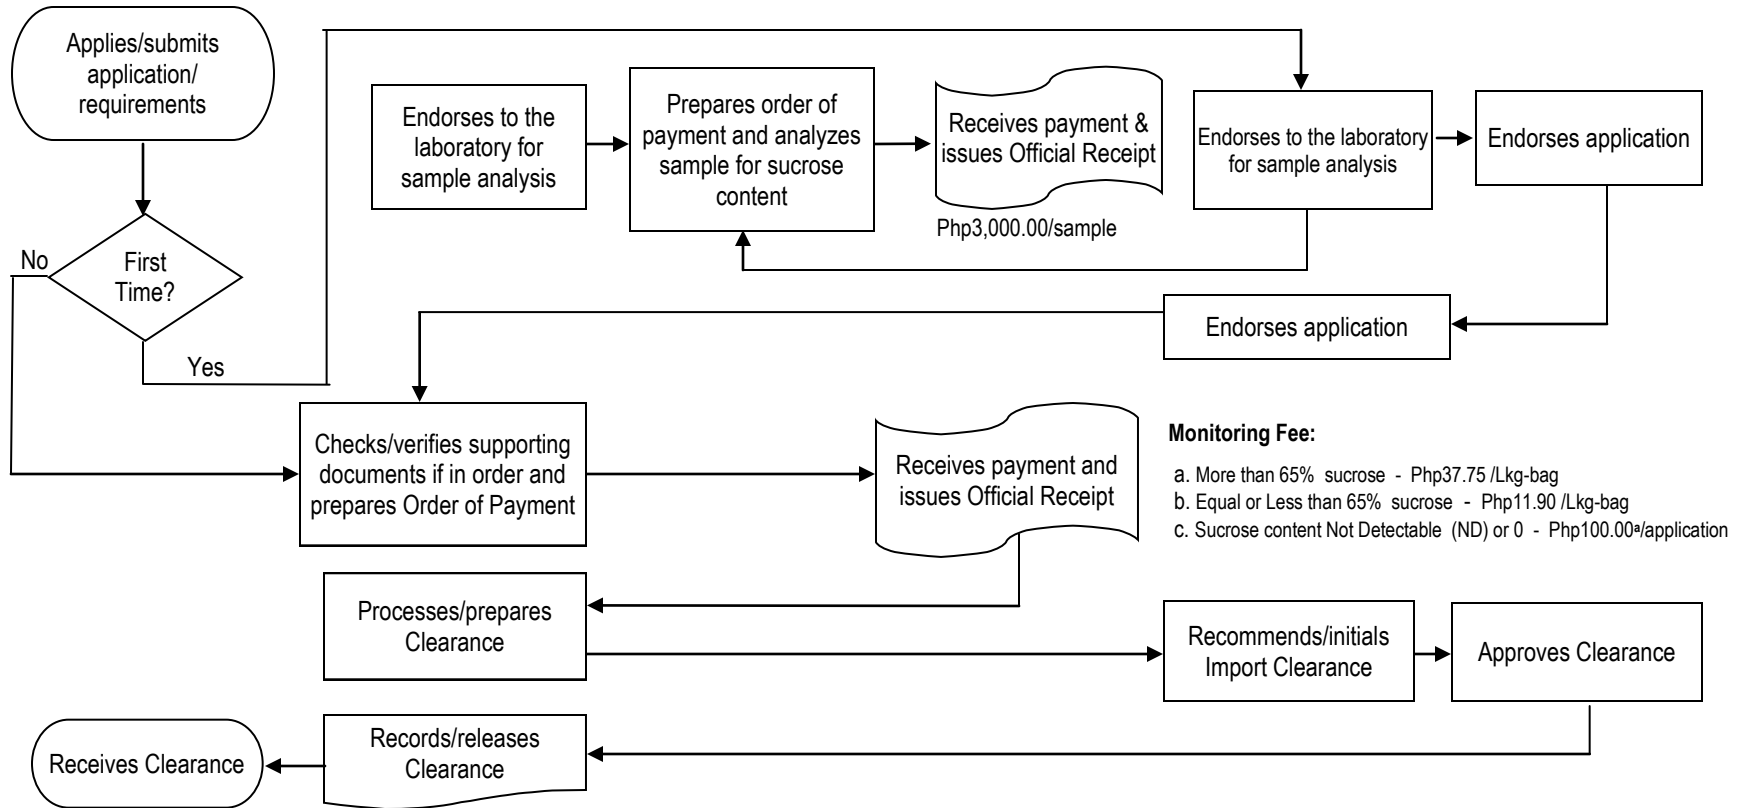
Applies/submits application/ requirements

First Time?

No

Yes

Endorses to the laboratory for sample analysis

Prepares order of payment and analyzes sample for sucrose content

Receives payment & issues Official Receipt

Php3,000.00/sample

Endorses to the laboratory for sample analysis

Endorses application

Endorses application

Checks/verifies supporting documents if in order and prepares Order of Payment

Receives payment and issues Official Receipt

**Monitoring Fee:**

a. More than 65% sucrose - Php37.75 /Lkg-bag
b. Equal or Less than 65% sucrose - Php11.90 /Lkg-bag
c. Sucrose content Not Detectable (ND) or 0 - Php100.00ª/application

Processes/prepares Clearance

Recommends/initials Import Clearance

Approves Clearance

Receives Clearance

Records/releases Clearance